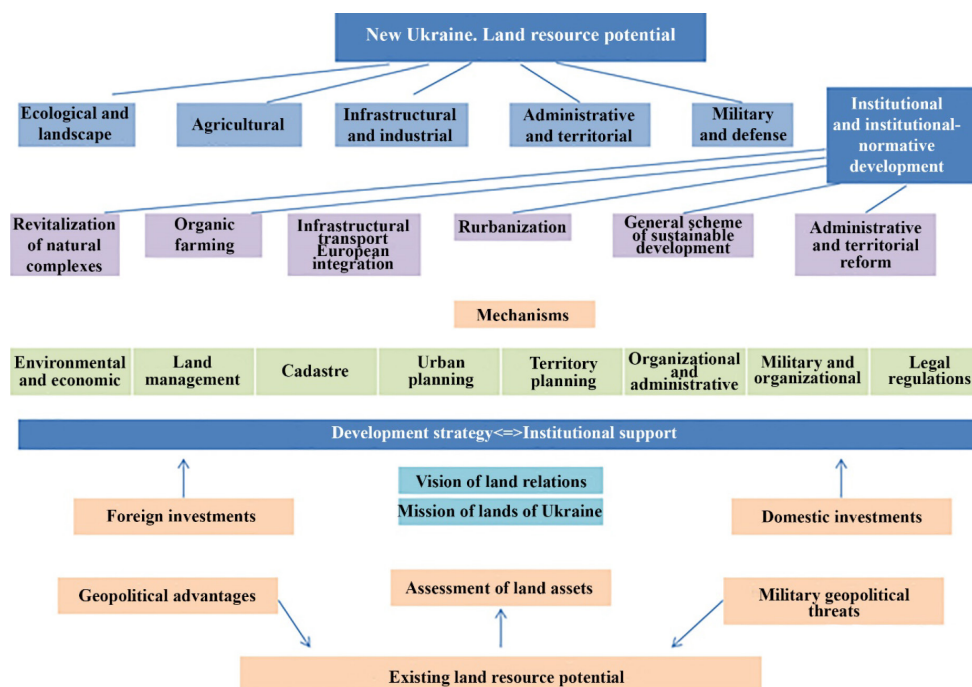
New Ukraine. Land resource potential

Ecological and landscape

Agricultural

Infrastructural and industrial

Administrative and territorial

Military and defense

Institutional and institutional-normative development

Revitalization of natural complexes

Organic farming

Infrastructural transport European integration

Rurbanization

General scheme of sustainable development

Administrative and territorial reform

Mechanisms

| Environmental and economic | Land management | Cadastre | Urban planning | Territory planning | Organizational and administrative | Military and organizational | Legal regulations |
|---|---|---|---|---|---|---|---|

Development strategy<=>Institutional support

Vision of land relations

Mission of lands of Ukraine

Foreign investments

Domestic investments

Geopolitical advantages

Assessment of land assets

Military geopolitical threats

Existing land resource potential